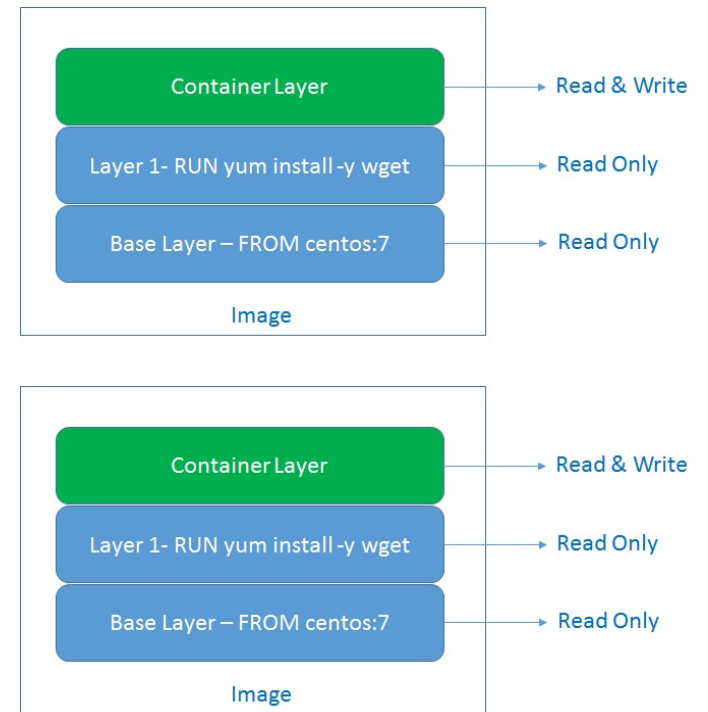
Container Layer
Read & Write

Layer 1- RUN yum install -y wget
Read Only

Base Layer – FROM centos:7
Read Only

Image

Container Layer
Read & Write

Layer 1- RUN yum install -y wget
Read Only

Base Layer – FROM centos:7
Read Only

Image